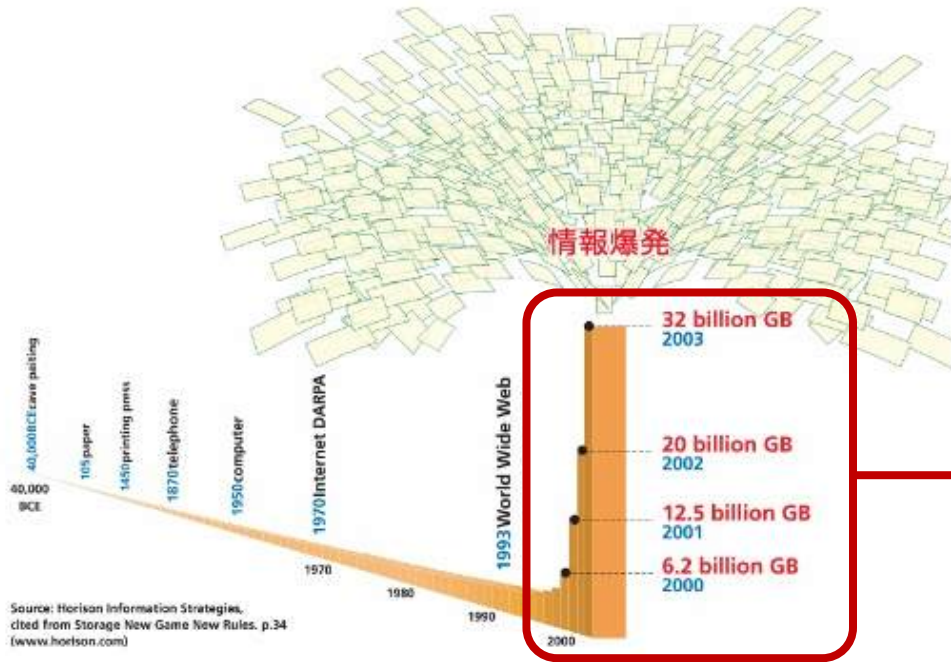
情報爆発

40,000BCE cave paiting
105 paper
1450 printing press
1870 telephone
1950 computer
1970 Internet DARPA
1993 World Wide Web

40,000 BCE

1970
1980
1990
2000

32 billion GB
2003
20 billion GB
2002
12.5 billion GB
2001
6.2 billion GB
2000

Source: Horison Information Strategies, cited from Storage New Game New Rules. p.34 (www.horison.com)